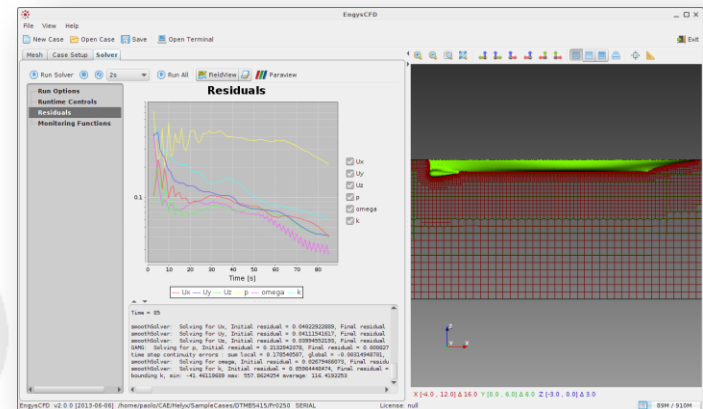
EngysCFD

File View Help

New Case Open Case Save Open Terminal

Exit

Mesh Case Setup Solver

Run Solver 2s Run All FieldView Paraview

Run Options
Runtime Controls
Residuals
Monitoring Functions

Residuals

0.1

0 10 20 30 40 50 60 70 80

Time [s]

Ux
Uy
Uz
p
omega
k

Ux Uy Uz p omega k

Time = 85

smoothSolver: Solving for Ux, Initial residual = 0.04022922889, Final residual
smoothSolver: Solving for Uy, Initial residual = 0.04113341617, Final residual
smoothSolver: Solving for Uz, Initial residual = 0.03994552539, Final residual
GAMG: Solving for p, Initial residual = 0.2132842078, Final residual = 0.000827
time step continuity errors : sum local = 0.170540507, global = -0.00314948781,
smoothSolver: Solving for omega, Initial residual = 0.02679466073, Final residu
smoothSolver: Solving for k, Initial residual = 0.05984448474, Final residual
bounding k, min: -41.46119689 max: 557.0624254 average: 116.4192253

X [-4.0 , 12.0] Δ 16.0 Y [0.0 , 6.0] Δ 6.0 Z [-3.0 , 0.0] Δ 3.0

EngysCFD v2.0.0 [2013-06-06] /home/paolo/CAE/Helyx/SampleCases/DTMB5415/Fr0250 SERIAL License: null 89M / 910M